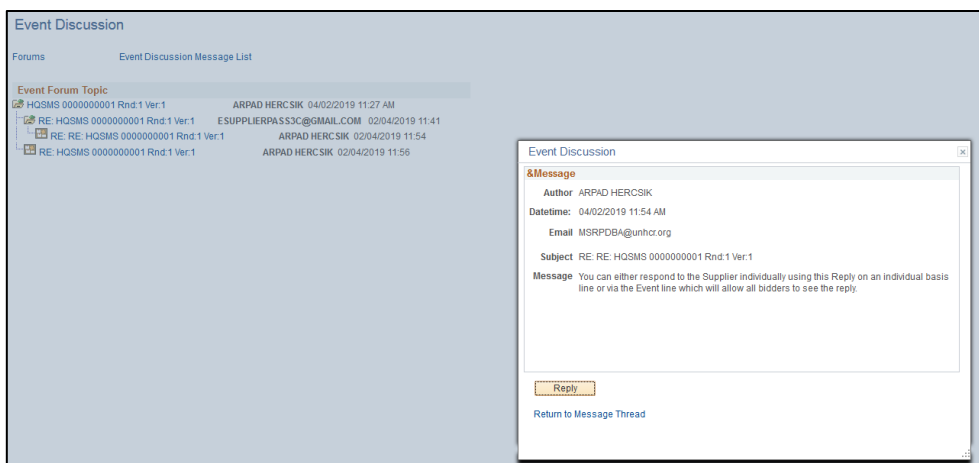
Event Discussion

Forums Event Discussion Message List

Event Forum Topic

HQSMS 0000000001 Rnd:1 Ver:1 ARPAD HERCSIK 04/02/2019 11:27 AM

RE: HQSMS 0000000001 Rnd:1 Ver:1 ESUPPLIERPASS3C@GMAIL.COM 02/04/2019 11:41

RE: RE: HQSMS 0000000001 Rnd:1 Ver:1 ARPAD HERCSIK 02/04/2019 11:54

RE: HQSMS 0000000001 Rnd:1 Ver:1 ARPAD HERCSIK 02/04/2019 11:56

Event Discussion

&Message

Author ARPAD HERCSIK

Datetime: 04/02/2019 11:54 AM

Email MSRPDBA@unhcr.org

Subject RE: RE: HQSMS 0000000001 Rnd:1 Ver:1

Message You can either respond to the Supplier individually using this Reply on an individual basis line or via the Event line which will allow all bidders to see the reply.

Reply

Return to Message Thread